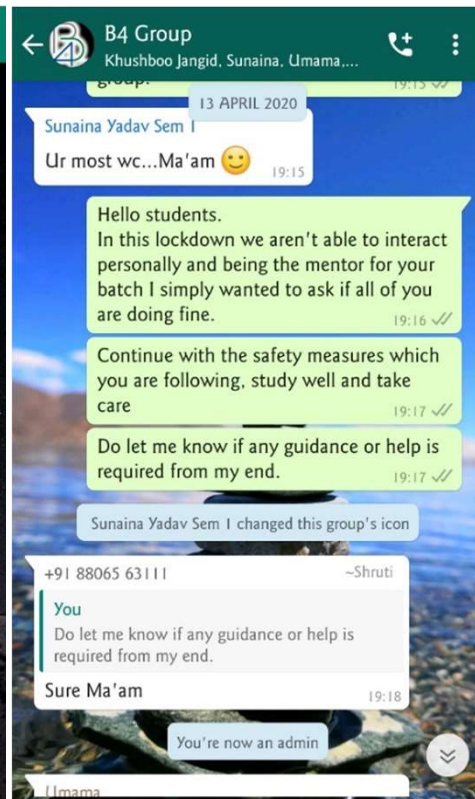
B4 Group
Khushboo Jangid, Sunaina, Umama,...

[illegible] 19:15

13 APRIL 2020

Sunaina Yadav Sem I
Ur most wc...Ma'am 🙂 19:15

Hello students.
In this lockdown we aren't able to interact personally and being the mentor for your batch I simply wanted to ask if all of you are doing fine. 19:16

Continue with the safety measures which you are following, study well and take care 19:17

Do let me know if any guidance or help is required from my end. 19:17

Sunaina Yadav Sem I changed this group's icon

+91 88065 63111 ~Shruti
You
Do let me know if any guidance or help is required from my end.
Sure Ma'am 19:18

You're now an admin

Umama